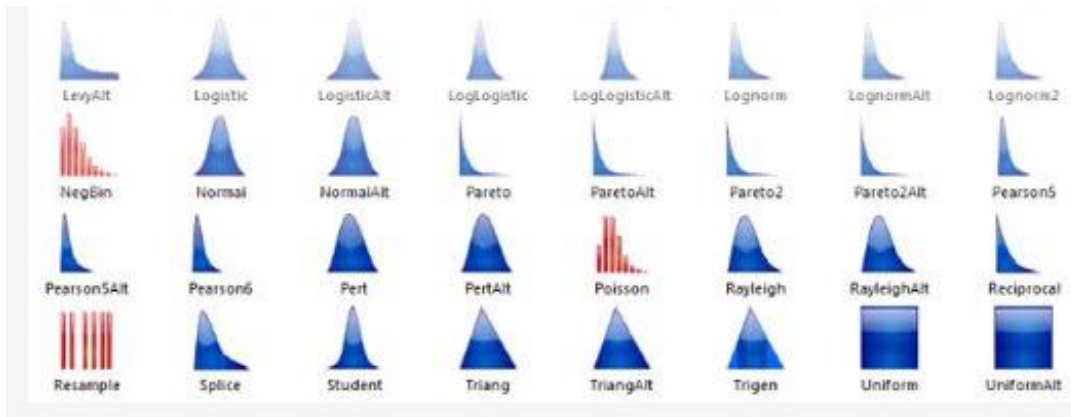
LevyAlt Logistic LogisticAlt LogLogistic LogLogisticAlt Lognorm LognormAlt Lognorm2

NegBin Normal NormalAlt Pareto ParetoAlt Pareto2 Pareto2Alt Pearson5

Pearson5Alt Pearson6 Pert PertAlt Poisson Rayleigh RayleighAlt Reciprocal

Resample Splice Student Triang TriangAlt Trigen Uniform UniformAlt